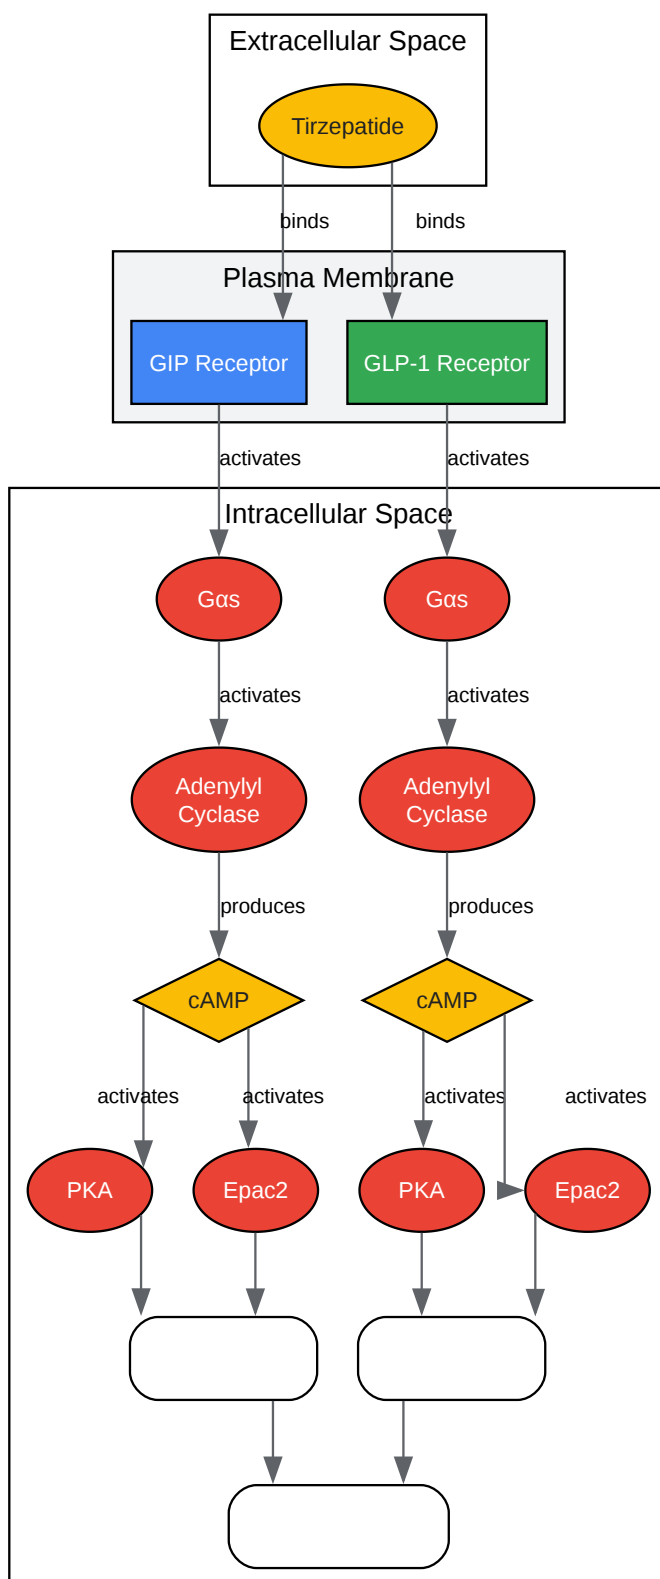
Extracellular Space

Tirzepatide

binds

binds

Plasma Membrane

GIP Receptor

GLP-1 Receptor

activates

activates

Intracellular Space

Gαs

Gαs

activates

activates

Adenylyl Cyclase

Adenylyl Cyclase

produces

produces

cAMP

cAMP

activates

activates

activates

activates

PKA

Epac2

PKA

Epac2